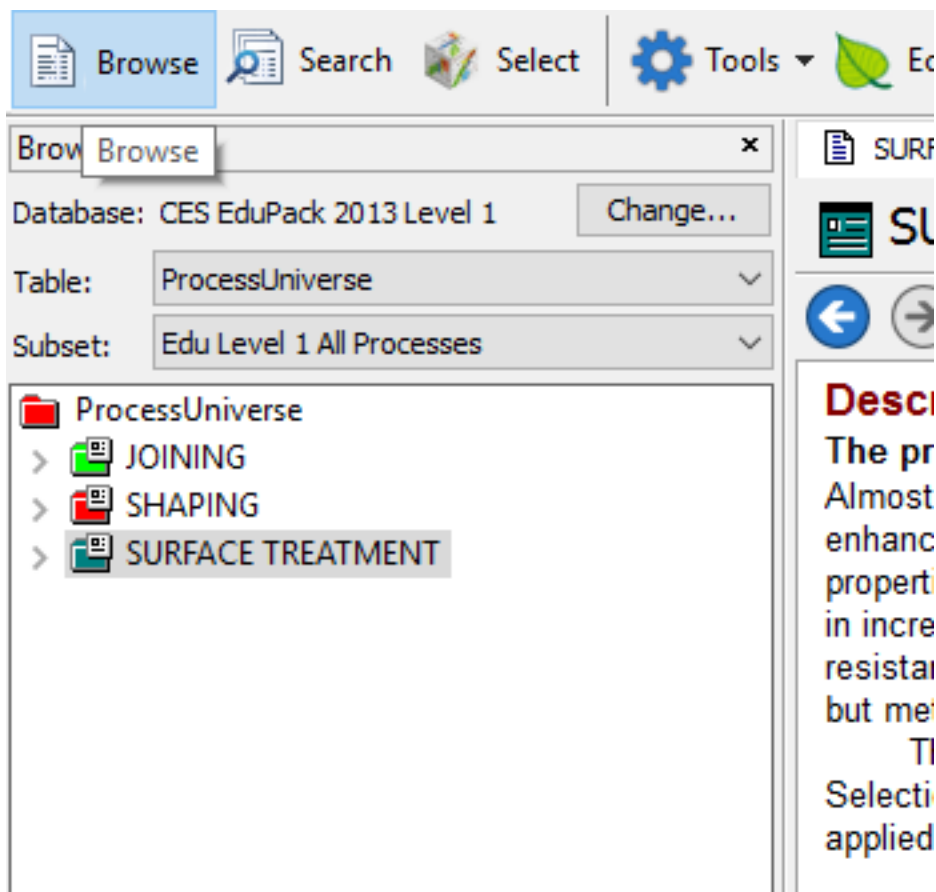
Browse Search Select Tools Ec

Brow Browse ×

Database: CES EduPack 2013 Level 1 Change...

Table: ProcessUniverse

Subset: Edu Level 1 All Processes

ProcessUniverse
JOINING
SHAPING
SURFACE TREATMENT

SURF

SU

Descr

The pr

Almost
enhanc
properti
in incre
resistar
but met
Th
Selecti
applied